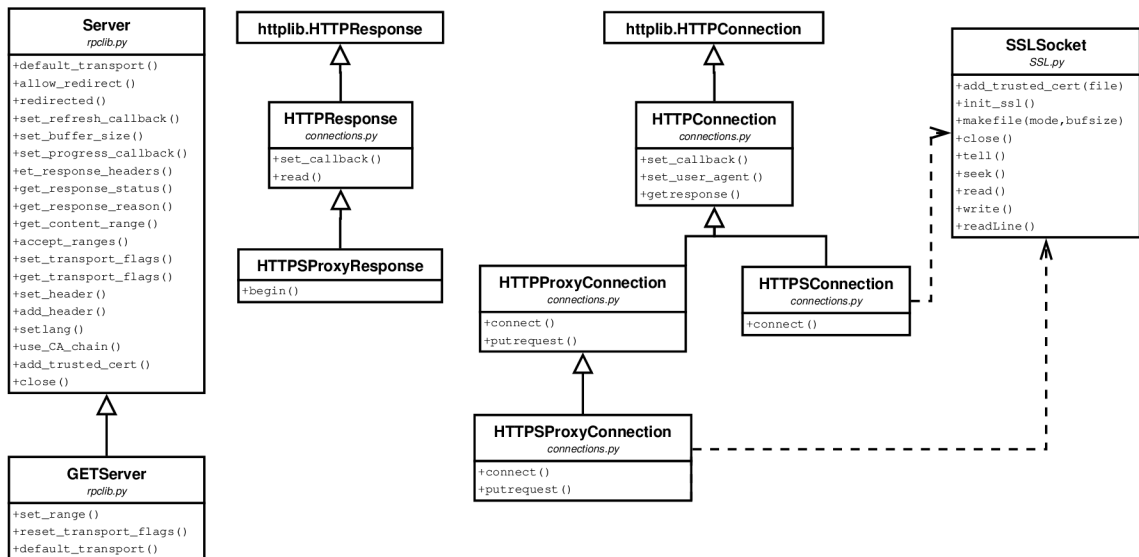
Server
rpclib.py
+default_transport()
+allow_redirect()
+redirected()
+set_refresh_callback()
+set_buffer_size()
+set_progress_callback()
+et_response_headers()
+get_response_status()
+get_response_reason()
+get_content_range()
+accept_ranges()
+set_transport_flags()
+get_transport_flags()
+set_header()
+add_header()
+setlang()
+use_CA_chain()
+add_trusted_cert()
+close()

GETServer
rpclib.py
+set_range()
+reset_transport_flags()
+default_transport()

httplib.HTTPResponse

HTTPResponse
connections.py
+set_callback()
+read()

HTTPSProxyResponse
+begin()

httplib.HTTPConnection

HTTPConnection
connections.py
+set_callback()
+set_user_agent()
+getresponse()

HTTPProxyConnection
connections.py
+connect()
+putrequest()

HTTPSConnection
connections.py
+connect()

HTTPSProxyConnection
connections.py
+connect()
+putrequest()

SSLSocket
SSL.py
+add_trusted_cert(file)
+init_ssl()
+makefile(mode,bufsize)
+close()
+tell()
+seek()
+read()
+write()
+readLine()